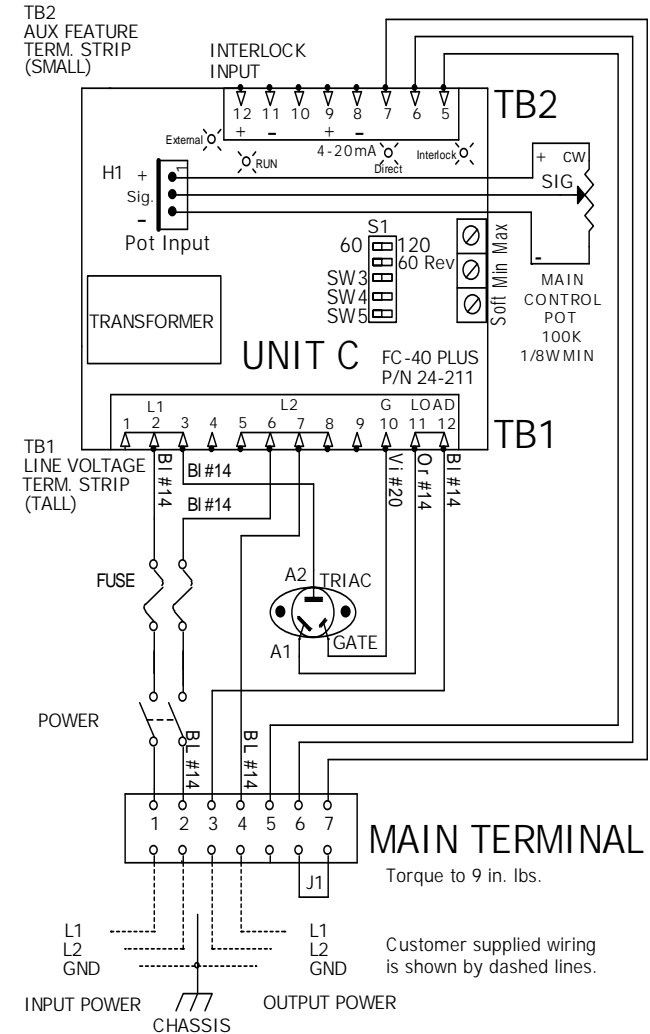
TB2
AUX FEATURE
TERM. STRIP
(SMALL)

INTERLOCK
INPUT

12 11 10 9 8 7 6 5
+ – + –

TB2

External
RUN
4-20mA
Direct
Interlock

H1 +
Sig.
–
Pot Input

+ CW
SIG
–

S1
60 120
60 Rev
SW3
SW4
SW5

Max
Min
Soft

MAIN
CONTROL
POT
100K
1/8W MIN

TRANSFORMER

UNIT C

FC-40 PLUS
P/N 24-211

L1 L2 G LOAD
1 2 3 4 5 6 7 8 9 10 11 12

TB1

TB1
LINE VOLTAGE
TERM. STRIP
(TALL)

Bl #14
Bl #14
Bl #14
Vi #20
Or #14
Bl #14

FUSE

A2 TRIAC
A1
GATE

POWER

BL #14
BL #14

1 2 3 4 5 6 7

MAIN TERMINAL

J1

Torque to 9 in. lbs.

L1
L2
GND

L1
L2
GND

Customer supplied wiring
is shown by dashed lines.

INPUT POWER
CHASSIS
OUTPUT POWER